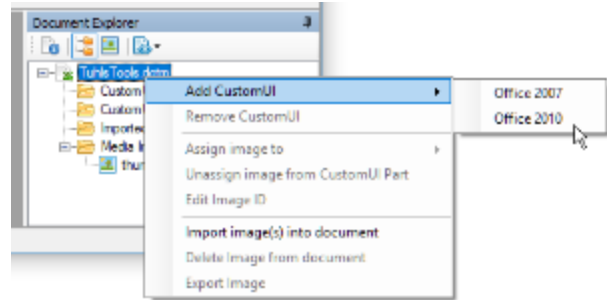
Document Explorer

Tuhls Tools.dotm
Custom
Custom
Importe
Media I
thu

Add CustomUI
Remove CustomUI
Assign image to
Unassign image from CustomUI Part
Edit Image ID
Import image(s) into document
Delete image from document
Export Image

Office 2007
Office 2010